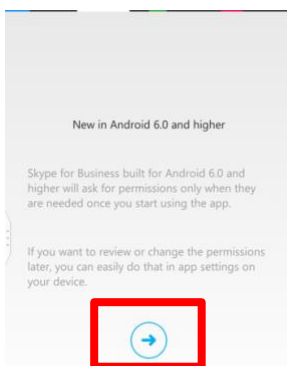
New in Android 6.0 and higher

Skype for Business built for Android 6.0 and higher will ask for permissions only when they are needed once you start using the app.

If you want to review or change the permissions later, you can easily do that in app settings on your device.